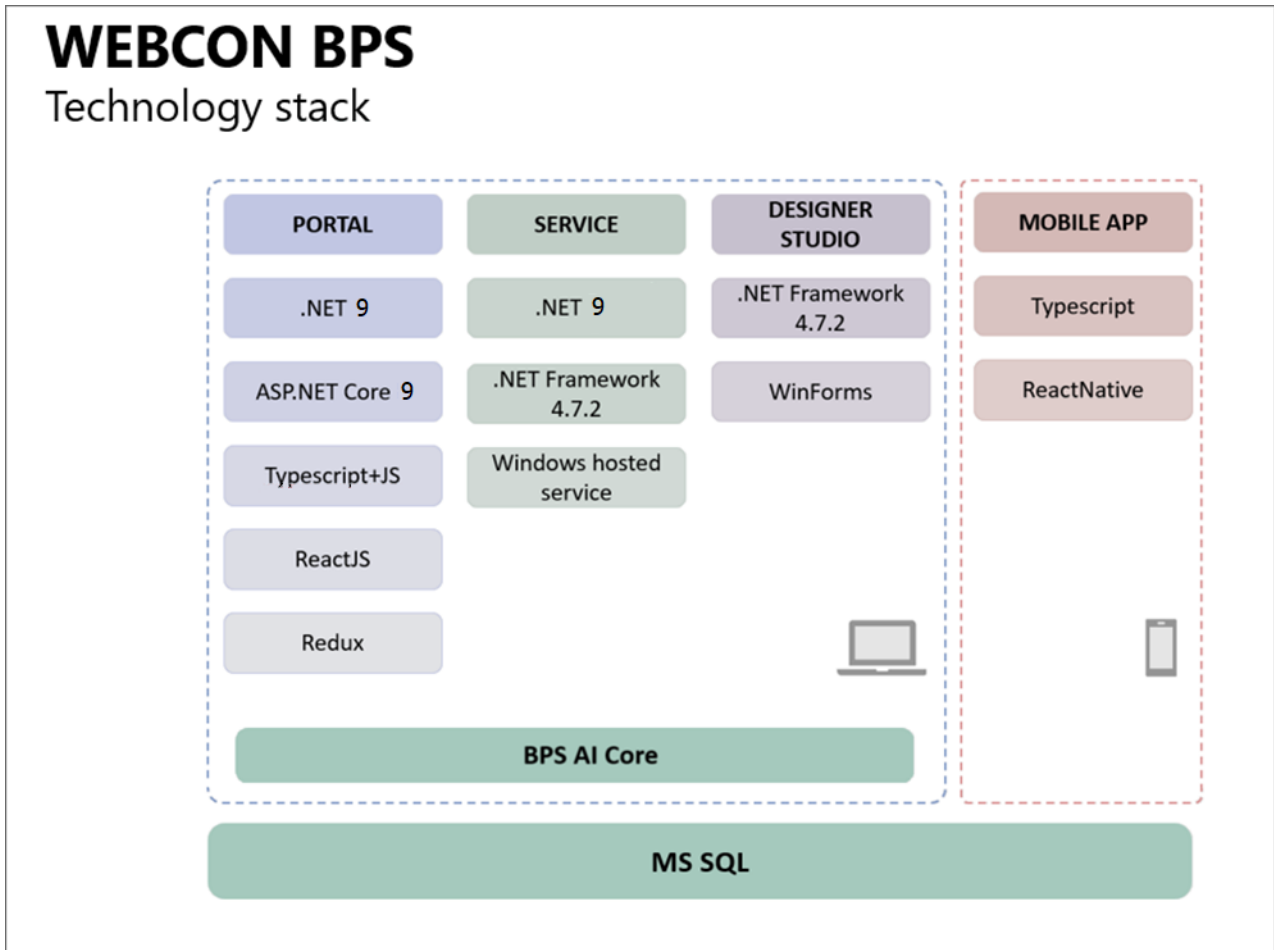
WEBCON BPS
Technology stack

PORTAL
.NET 9
ASP.NET Core 9
Typescript+JS
ReactJS
Redux

SERVICE
.NET 9
.NET Framework 4.7.2
Windows hosted service

DESIGNER STUDIO
.NET Framework 4.7.2
WinForms

MOBILE APP
Typescript
ReactNative

BPS AI Core

MS SQL